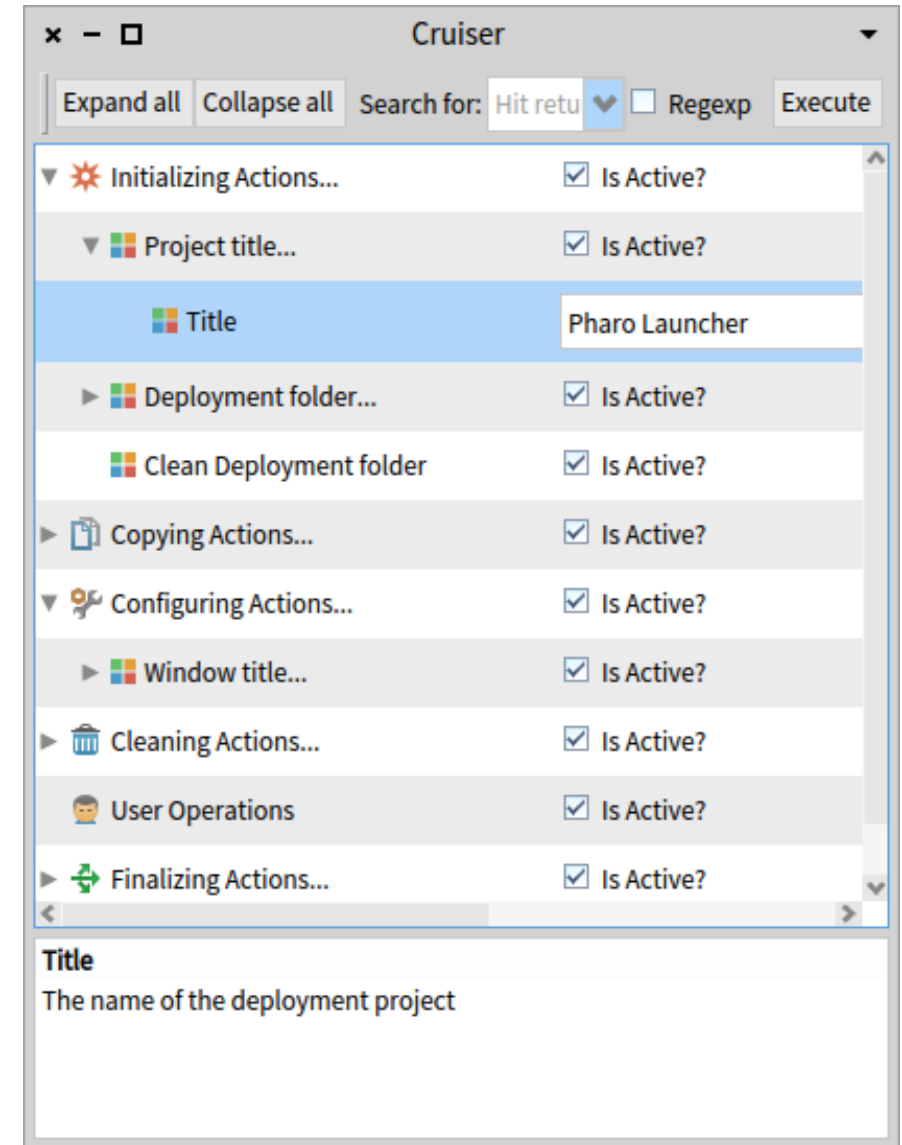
Cruiser

Expand all Collapse all Search for: Hit retu Regexp Execute

| | |
|---|---|
| Initializing Actions... | Is Active? |
| Project title... | Is Active? |
| Title | Pharo Launcher |
| Deployment folder... | Is Active? |
| Clean Deployment folder | Is Active? |
| Copying Actions... | Is Active? |
| Configuring Actions... | Is Active? |
| Window title... | Is Active? |
| Cleaning Actions... | Is Active? |
| User Operations | Is Active? |
| Finalizing Actions... | Is Active? |

Title
The name of the deployment project